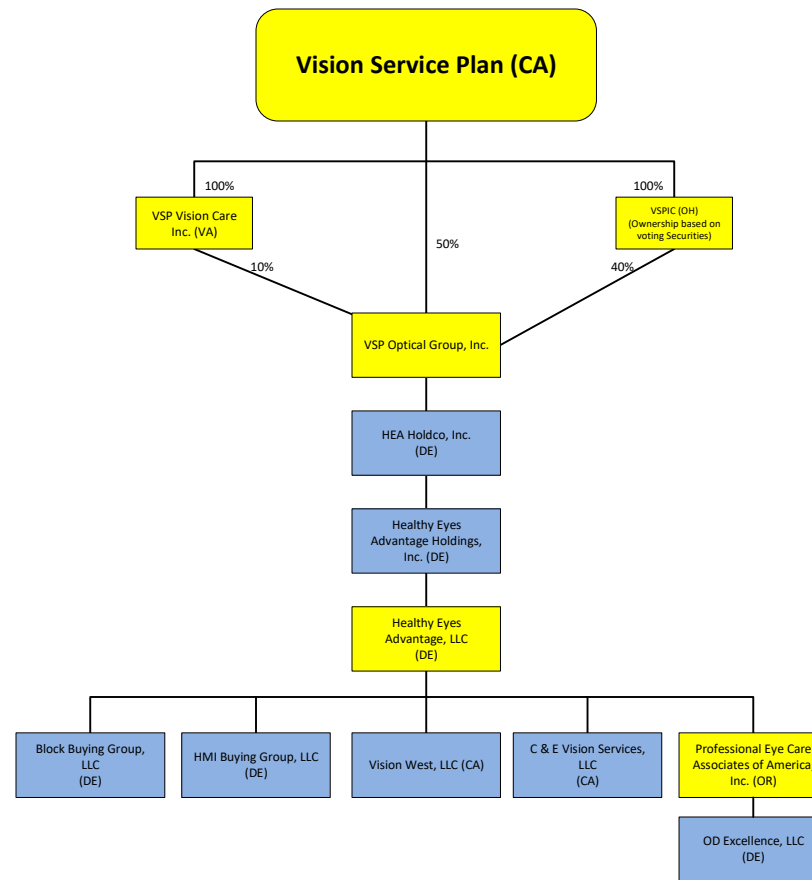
Vision Service Plan (CA)

100%

VSP Vision Care Inc. (VA)

50%

100%

VSPIC (OH) (Ownership based on voting Securities)

10%

40%

VSP Optical Group, Inc.

HEA Holdco, Inc. (DE)

Healthy Eyes Advantage Holdings, Inc. (DE)

Healthy Eyes Advantage, LLC (DE)

Block Buying Group, LLC (DE)

HMI Buying Group, LLC (DE)

Vision West, LLC (CA)

C & E Vision Services, LLC (CA)

Professional Eye Care Associates of America Inc. (OR)

OD Excellence, LLC (DE)